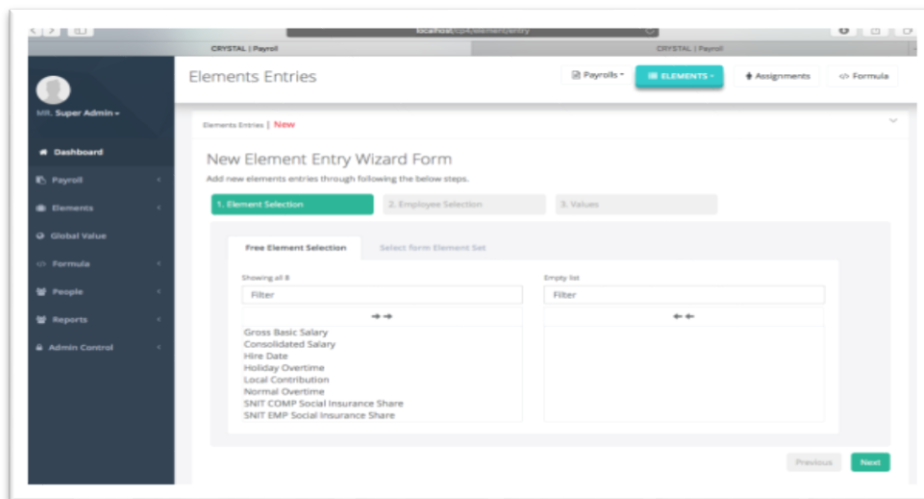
localhost/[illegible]/element/entry

CRYSTAL | Payroll

CRYSTAL | Payroll

MR. Super Admin

Dashboard

Payroll

Elements

Global Value

Formula

People

Reports

Admin Control

Elements Entries

Payrolls

ELEMENTS

Assignments

Formula

Elements Entries | New

New Element Entry Wizard Form

Add new elements entries through following the below steps.

1. Element Selection

2. Employee Selection

3. Values

Free Element Selection

Select form Element Set

Showing all 8

Filter

Gross Basic Salary
Consolidated Salary
Hire Date
Holiday Overtime
Local Contribution
Normal Overtime
SNIT COMP Social Insurance Share
SNIT EMP Social Insurance Share

Empty list

Filter

Previous

Next